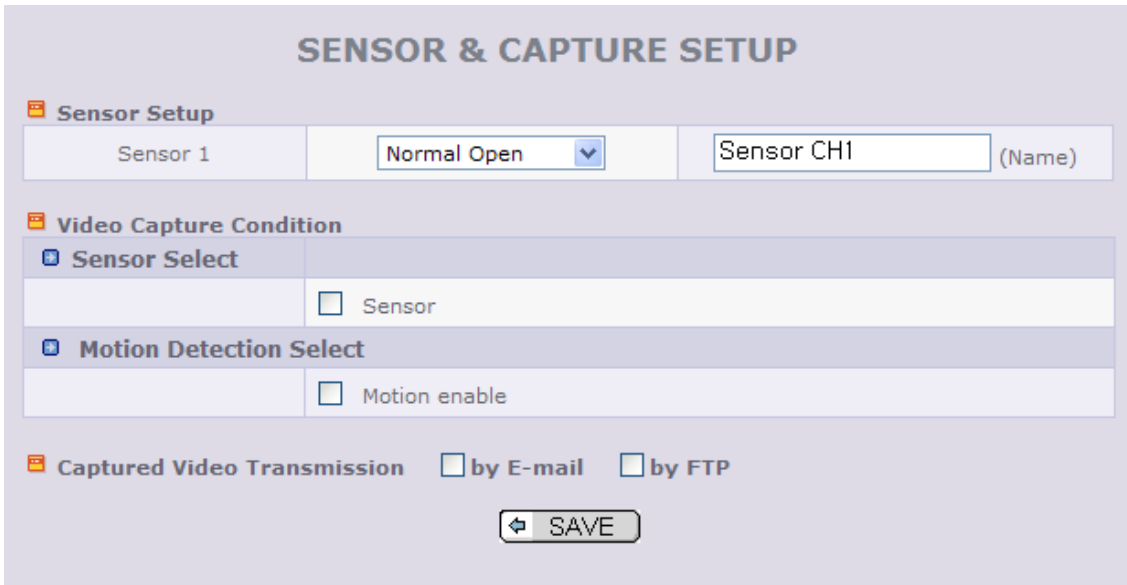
SENSOR & CAPTURE SETUP

Sensor Setup

| Sensor 1 | Normal Open | Sensor CH1 (Name) |
|---|---|---|

Video Capture Condition

Sensor Select

Sensor

Motion Detection Select

Motion enable

Captured Video Transmission by E-mail by FTP

SAVE